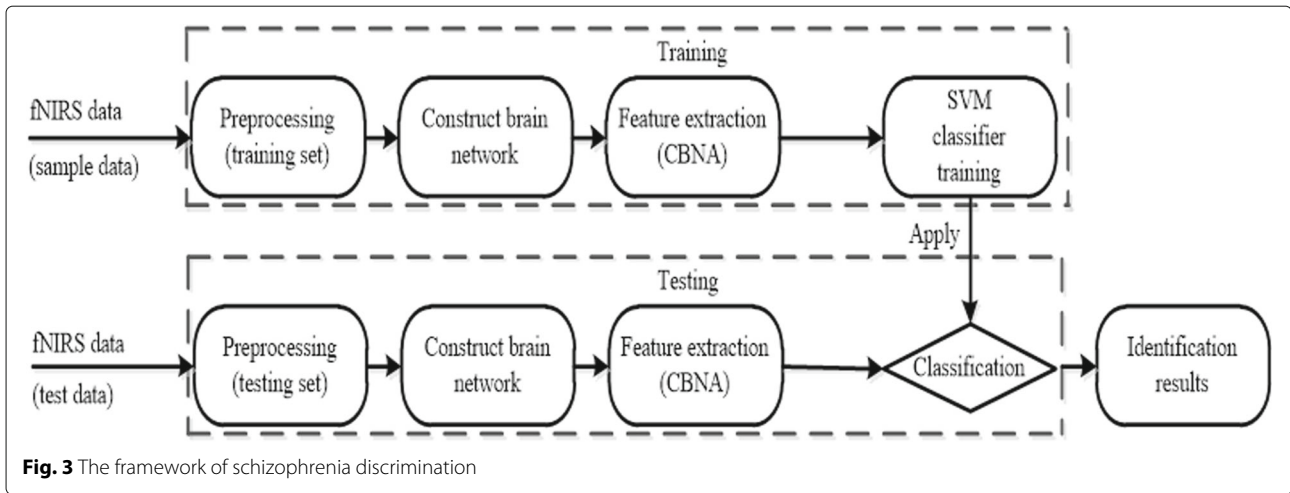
Training

fNIRS data (sample data)

Preprocessing (training set)

Construct brain network

Feature extraction (CBNA)

SVM classifier training

Apply

Testing

fNIRS data (test data)

Preprocessing (testing set)

Construct brain network

Feature extraction (CBNA)

Classification

Identification results

**Fig. 3** The framework of schizophrenia discrimination